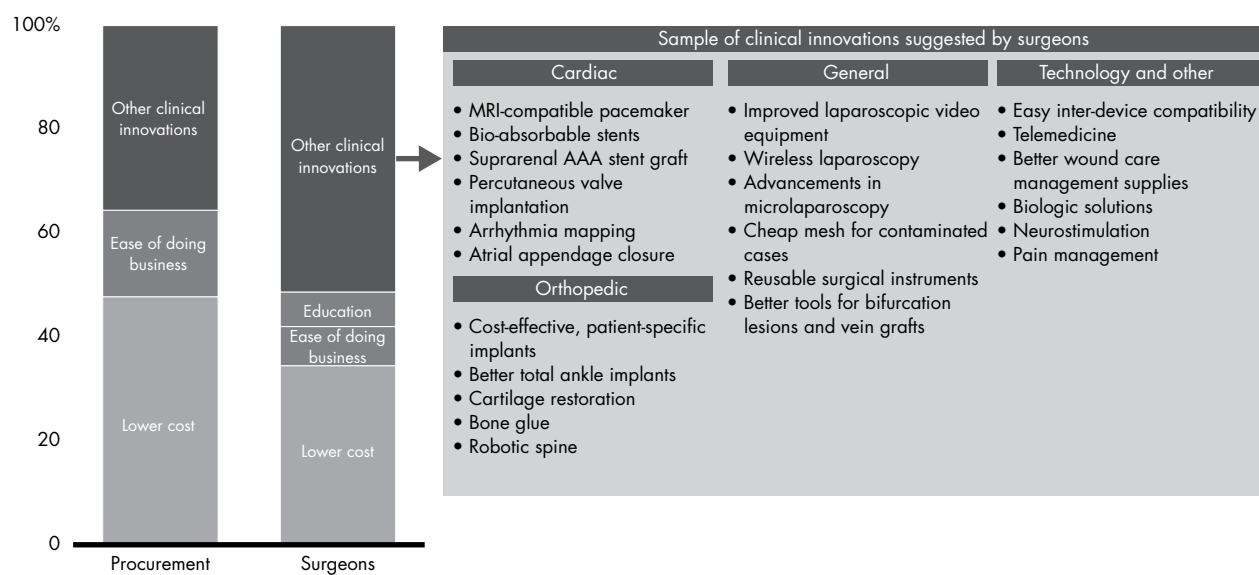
100%
80
60
40
20
0

Other clinical innovations
Ease of doing business
Lower cost
Procurement

Other clinical innovations
Education
Ease of doing business
Lower cost
Surgeons

Sample of clinical innovations suggested by surgeons

Cardiac
• MRI-compatible pacemaker
• Bio-absorbable stents
• Suprarenal AAA stent graft
• Percutaneous valve implantation
• Arrhythmia mapping
• Atrial appendage closure

Orthopedic
• Cost-effective, patient-specific implants
• Better total ankle implants
• Cartilage restoration
• Bone glue
• Robotic spine

General
• Improved laparoscopic video equipment
• Wireless laparoscopy
• Advancements in microlaparoscopy
• Cheap mesh for contaminated cases
• Reusable surgical instruments
• Better tools for bifurcation lesions and vein grafts

Technology and other
• Easy inter-device compatibility
• Telemedicine
• Better wound care management supplies
• Biologic solutions
• Neurostimulation
• Pain management